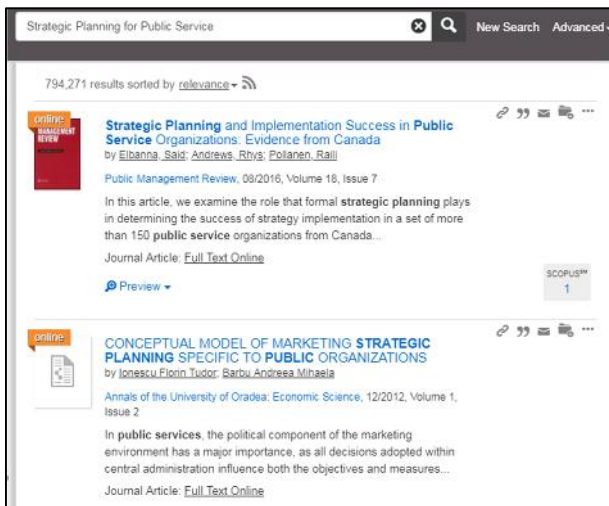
Strategic Planning for Public Service

New Search Advanced

794,271 results sorted by relevance

online

MANAGEMENT REVIEW

Strategic Planning and Implementation Success in Public Service Organizations: Evidence from Canada

by Elbanna, Said; Andrews, Rhys; Pollanen, Raili

Public Management Review, 08/2016, Volume 18, Issue 7

In this article, we examine the role that formal strategic planning plays in determining the success of strategy implementation in a set of more than 150 public service organizations from Canada...

Journal Article: Full Text Online

Preview

SCOPUS™
1

online

CONCEPTUAL MODEL OF MARKETING STRATEGIC PLANNING SPECIFIC TO PUBLIC ORGANIZATIONS

by Ionescu Florin Tudor; Barbu Andreea Mihaela

Annals of the University of Oradea: Economic Science, 12/2012, Volume 1, Issue 2

In public services, the political component of the marketing environment has a major importance, as all decisions adopted within central administration influence both the objectives and measures...

Journal Article: Full Text Online